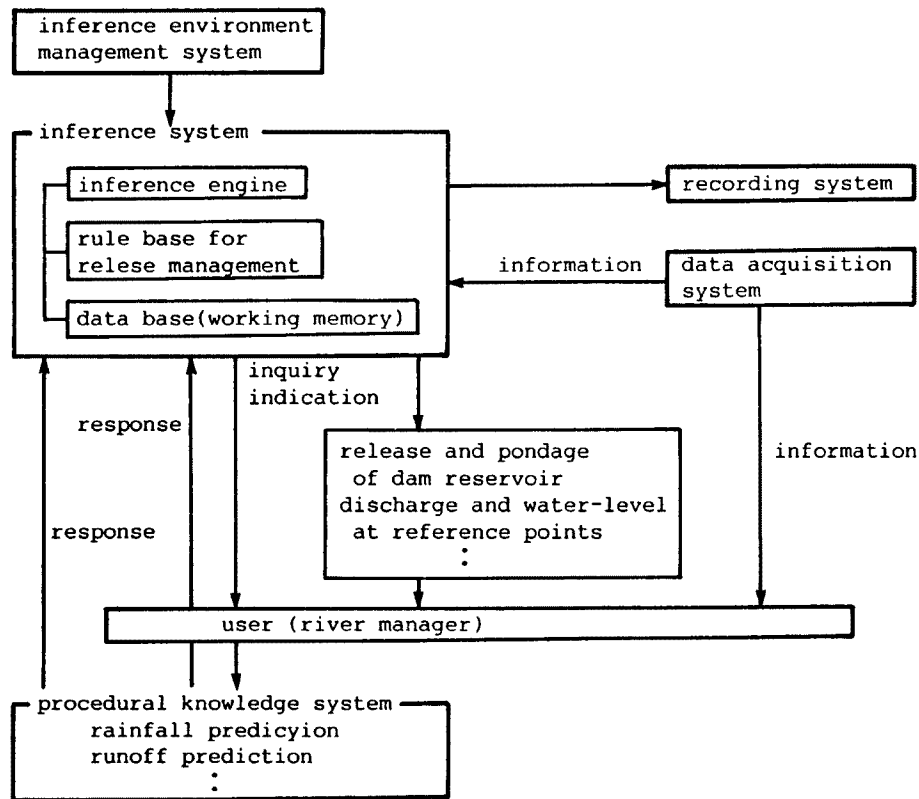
inference environment management system

inference system

inference engine

rule base for relese management

data base(working memory)

recording system

information

data acquisition system

inquiry indication

response

release and pondage of dam reservoir
discharge and water-level at reference points
⋮

information

response

user (river manager)

procedural knowledge system
rainfall predicyion
runoff prediction
⋮